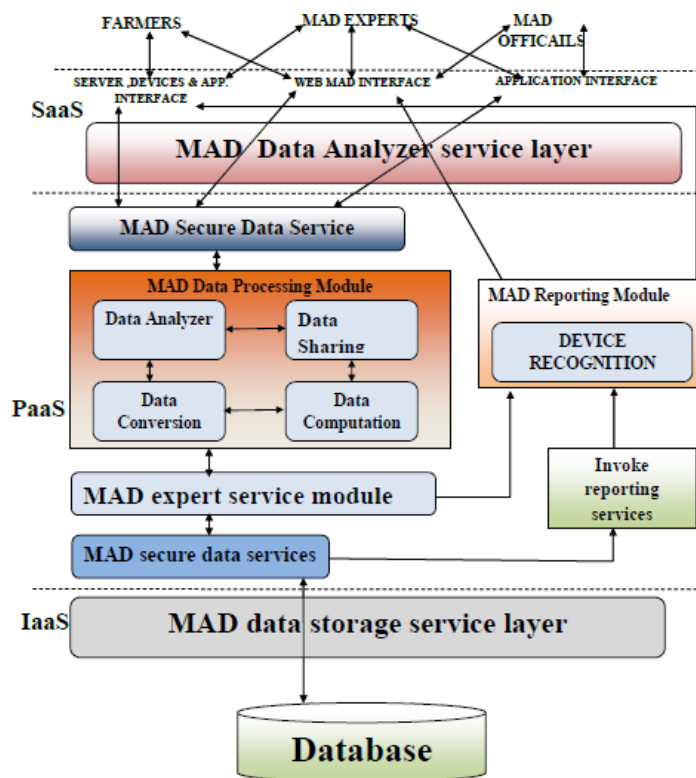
FARMERS

MAD EXPERTS

MAD OFFICAILS

SERVER ,DEVICES & APP. INTERFACE

WEB MAD INTERFACE

APPLICATION INTERFACE

SaaS

MAD Data Analyzer service layer

MAD Secure Data Service

MAD Data Processing Module

Data Analyzer

Data Sharing

Data Conversion

Data Computation

MAD Reporting Module

DEVICE RECOGNITION

PaaS

MAD expert service module

Invoke reporting services

MAD secure data services

IaaS

MAD data storage service layer

Database